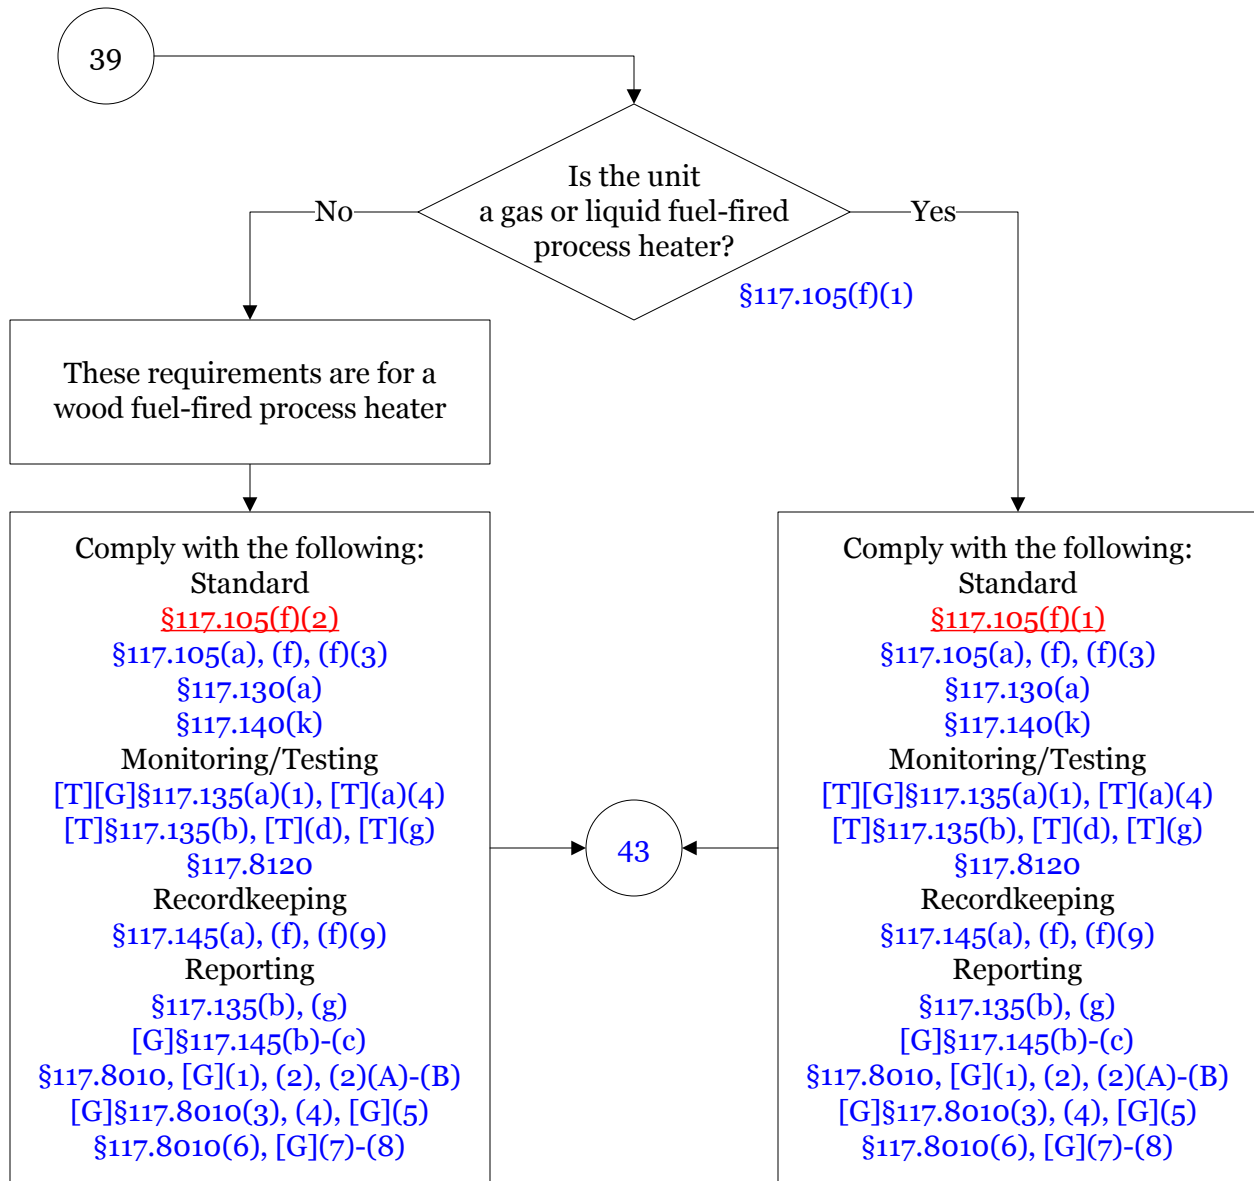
39

Is the unit a gas or liquid fuel-fired process heater?
§117.105(f)(1)

No

Yes

These requirements are for a wood fuel-fired process heater

Comply with the following:
Standard
§117.105(f)(2)
§117.105(a), (f), (f)(3)
§117.130(a)
§117.140(k)
Monitoring/Testing
[T][G]§117.135(a)(1), [T](a)(4)
[T]§117.135(b), [T](d), [T](g)
§117.8120
Recordkeeping
§117.145(a), (f), (f)(9)
Reporting
§117.135(b), (g)
[G]§117.145(b)-(c)
§117.8010, [G](1), (2), (2)(A)-(B)
[G]§117.8010(3), (4), [G](5)
§117.8010(6), [G](7)-(8)

43

Comply with the following:
Standard
§117.105(f)(1)
§117.105(a), (f), (f)(3)
§117.130(a)
§117.140(k)
Monitoring/Testing
[T][G]§117.135(a)(1), [T](a)(4)
[T]§117.135(b), [T](d), [T](g)
§117.8120
Recordkeeping
§117.145(a), (f), (f)(9)
Reporting
§117.135(b), (g)
[G]§117.145(b)-(c)
§117.8010, [G](1), (2), (2)(A)-(B)
[G]§117.8010(3), (4), [G](5)
§117.8010(6), [G](7)-(8)